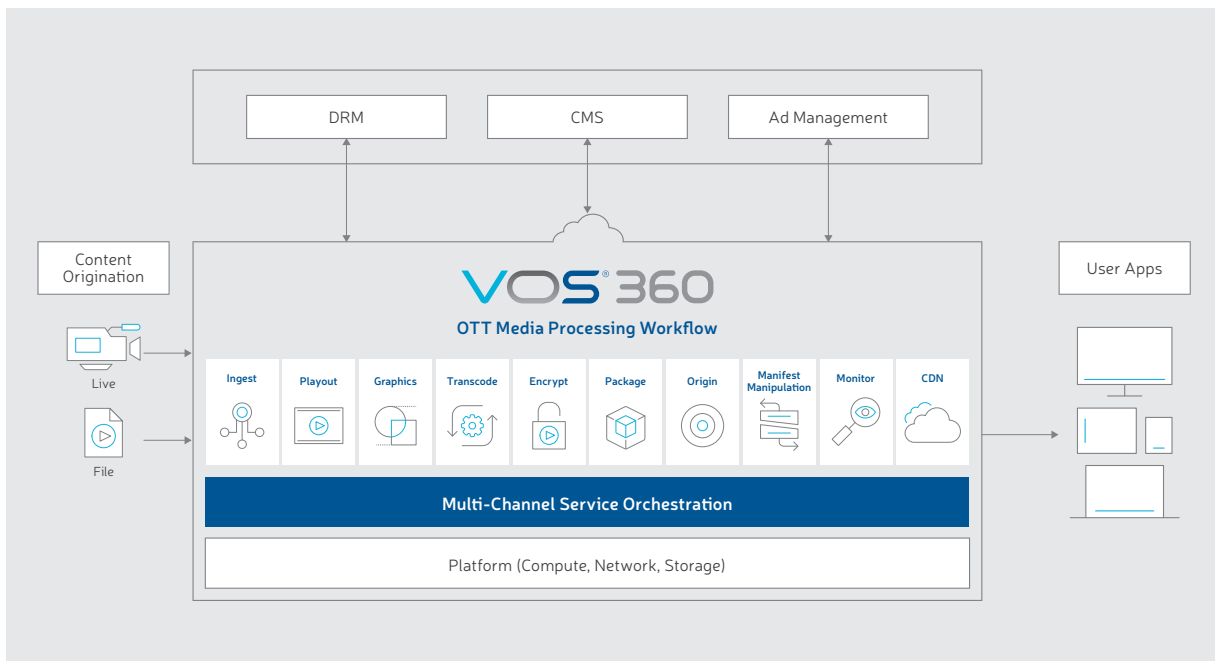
DRM

CMS

Ad Management

Content Origination

Live

File

VOS® 360

OTT Media Processing Workflow

Ingest

Playout

Graphics

Transcode

Encrypt

Package

Origin

Manifest Manipulation

Monitor

CDN

Multi-Channel Service Orchestration

Platform (Compute, Network, Storage)

User Apps